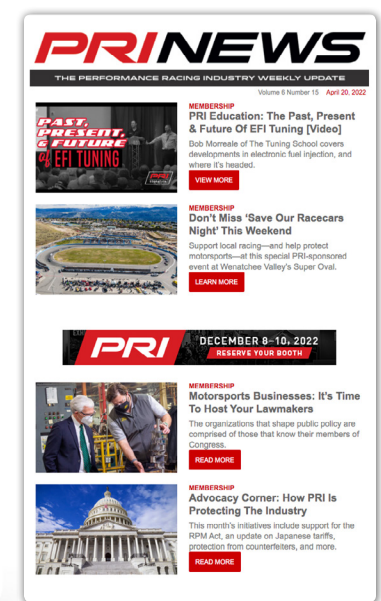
PRINEWS
THE PERFORMANCE RACING INDUSTRY WEEKLY UPDATE
Volume 6 Number 15 April 20, 2022

PAST, PRESENT, & FUTURE of EFI TUNING

MEMBERSHIP
PRI Education: The Past, Present & Future Of EFI Tuning [Video]
Bob Morreale of The Tuning School covers developments in electronic fuel injection, and where it's headed.
VIEW MORE

MEMBERSHIP
Don't Miss 'Save Our Racecars Night' This Weekend
Support local racing—and help protect motorsports—at this special PRI-sponsored event at Wenatchee Valley's Super Oval.
LEARN MORE

PRI DECEMBER 8–10, 2022 RESERVE YOUR BOOTH

MEMBERSHIP
Motorsports Businesses: It's Time To Host Your Lawmakers
The organizations that shape public policy are comprised of those that know their members of Congress.
READ MORE

MEMBERSHIP
Advocacy Corner: How PRI Is Protecting The Industry
This month's initiatives include support for the RPM Act, an update on Japanese tariffs, protection from counterfeiters, and more.
READ MORE